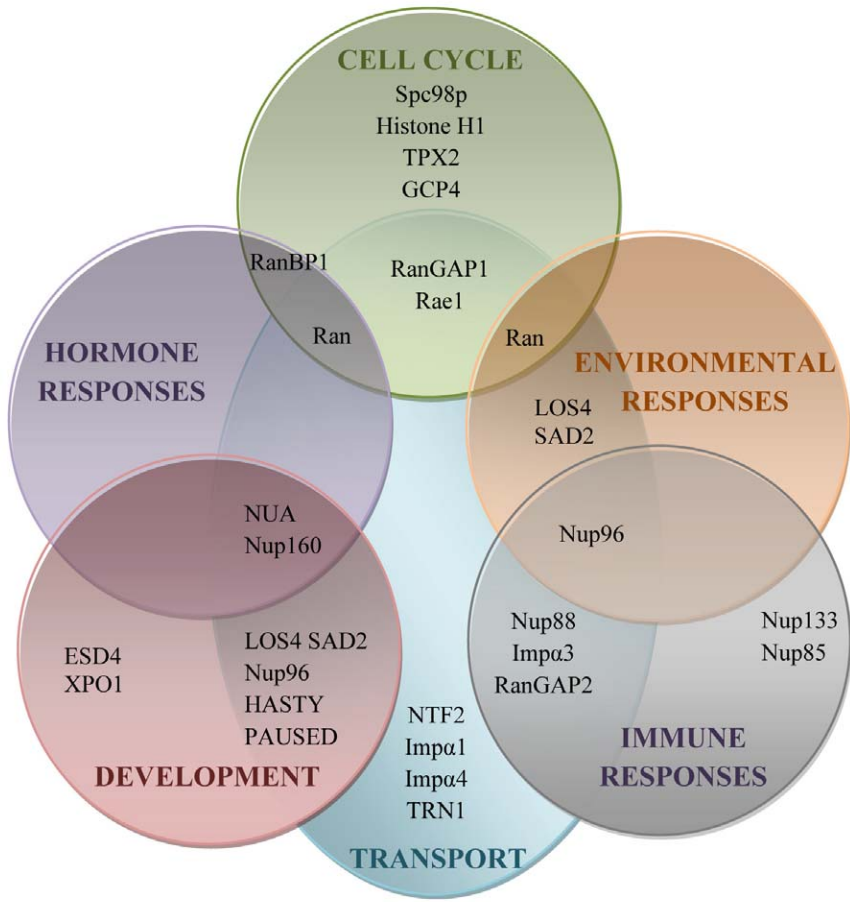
CELL CYCLE
Spc98p
Histone H1
TPX2
GCP4

RanBP1

RanGAP1
Rae1

Ran

Ran

HORMONE RESPONSES

ENVIRONMENTAL RESPONSES

LOS4
SAD2

NUA
Nup160

Nup96

ESD4
XPO1

LOS4 SAD2
Nup96
HASTY
PAUSED

Nup88
Impα3
RanGAP2

Nup133
Nup85

NTF2
Impα1
Impα4
TRN1

DEVELOPMENT

IMMUNE RESPONSES

TRANSPORT